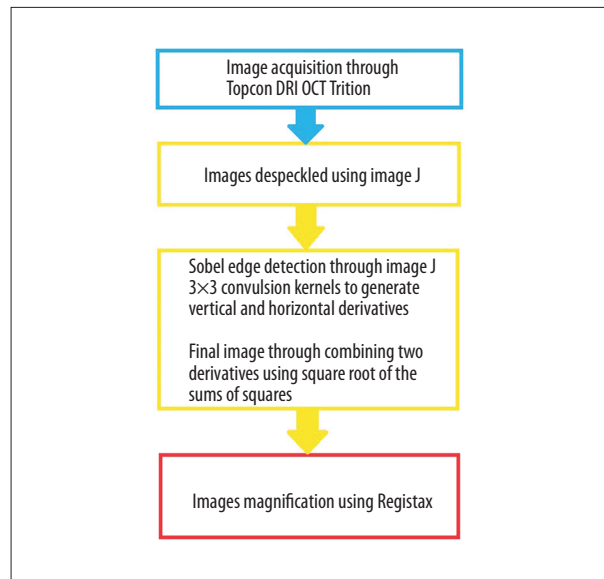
Image acquisition through Topcon DRI OCT Trition

Images despeckled using image J

Sobel edge detection through image J 3×3 convulsion kernels to generate vertical and horizontal derivatives

Final image through combining two derivatives using square root of the sums of squares

Images magnification using Registax